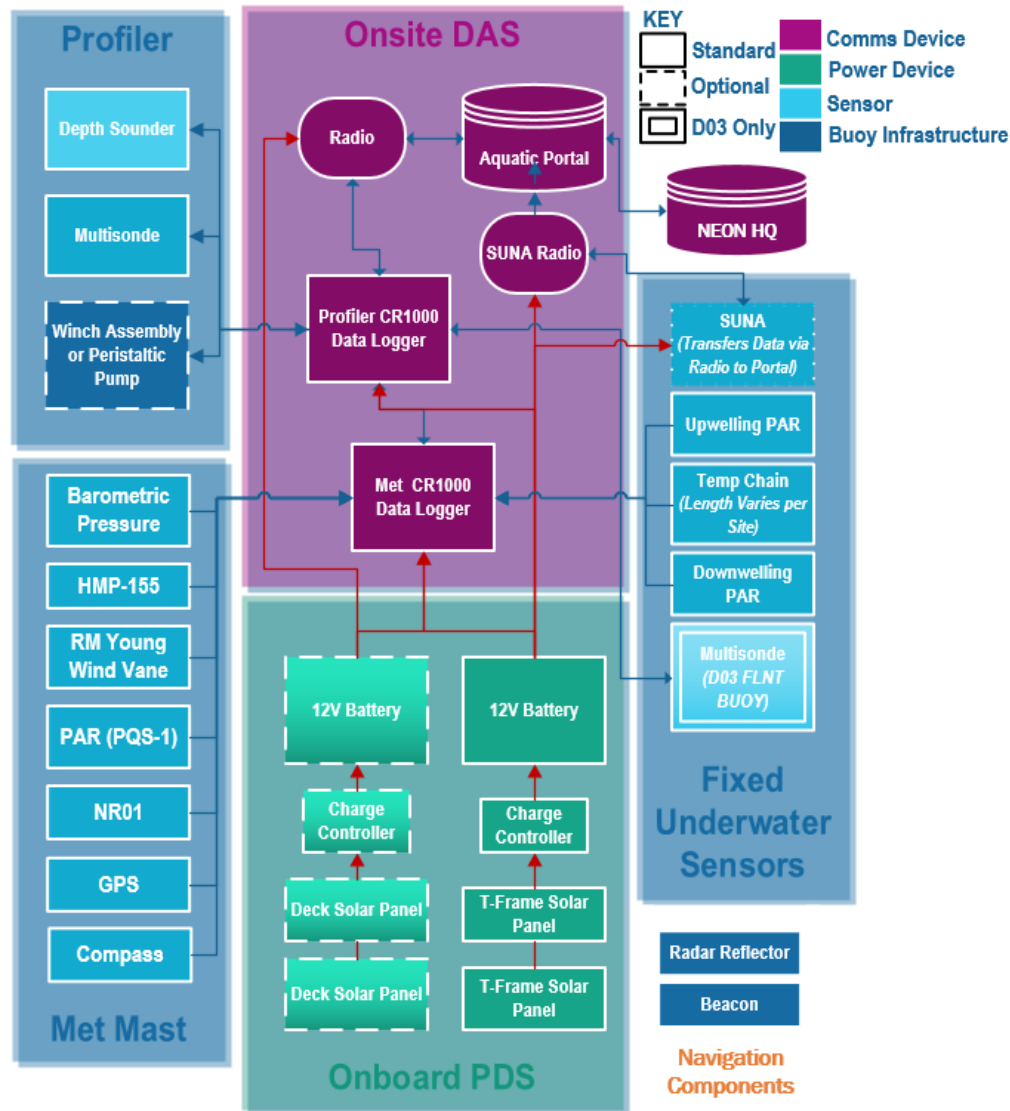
Profiler

Depth Sounder

Multisonde

Winch Assembly or Peristaltic Pump

Onsite DAS

Radio

Aquatic Portal

SUNA Radio

Profiler CR1000 Data Logger

Met CR1000 Data Logger

KEY

Standard

Optional

D03 Only

Comms Device

Power Device

Sensor

Buoy Infrastructure

NEON HQ

SUNA (Transfers Data via Radio to Portal)

Upwelling PAR

Temp Chain (Length Varies per Site)

Downwelling PAR

Multisonde (D03 FLNT BUOY)

Fixed Underwater Sensors

Barometric Pressure

HMP-155

RM Young Wind Vane

PAR (PQS-1)

NR01

GPS

Compass

Met Mast

12V Battery

Charge Controller

Deck Solar Panel

Deck Solar Panel

12V Battery

Charge Controller

T-Frame Solar Panel

T-Frame Solar Panel

Onboard PDS

Radar Reflector

Beacon

Navigation Components